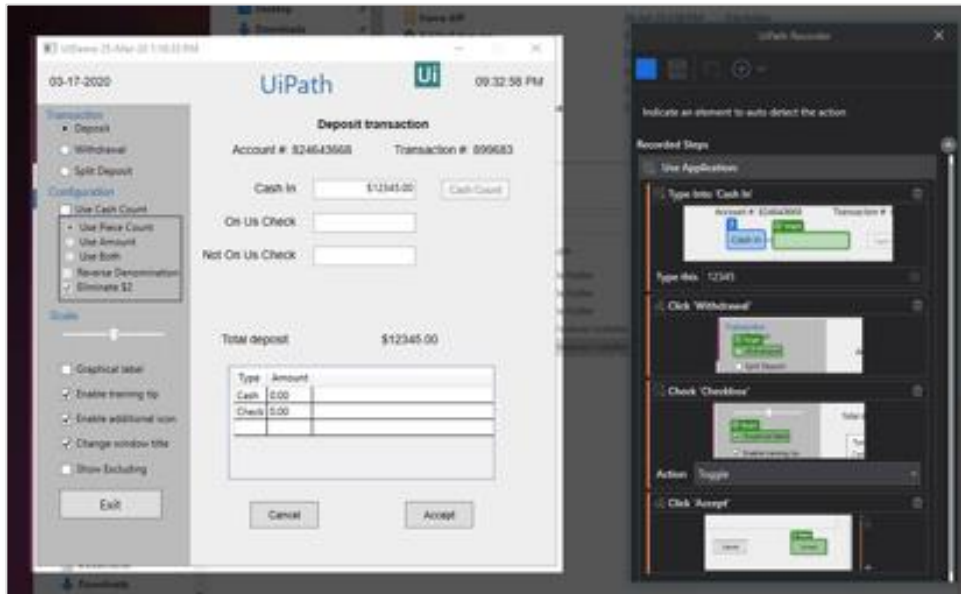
UiDemo 25-Mar-20 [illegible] PM

03-17-2020

UiPath

Ui

09:32:58 PM

Transaction
Deposit
Withdrawal
Split Deposit

Configuration
Use Cash Count
Use Piece Count
Use Amount
Use Both
Reverse Denomination
Eliminate $2

Scale

Graphical label
Enable training tip
Enable additional icon
Change window title
Show Excluding

Exit

Deposit transaction

Account #: 824643668

Transaction #: 899683

Cash In

$12345.00

Cash Count

On Us Check

Not On Us Check

Total deposit

$12345.00

| Type | Amount |
|---|---|
| Cash | 0.00 |
| Check | 0.00 |
| | |

Cancel

Accept

UiPath Recorder

Indicate an element to auto detect the action

Recorded Steps

Use Application

Type Into 'Cash In'

Type this 12345

Click 'Withdrawal'

Check 'Checkbox'

Action Toggle

Click 'Accept'

Downloads